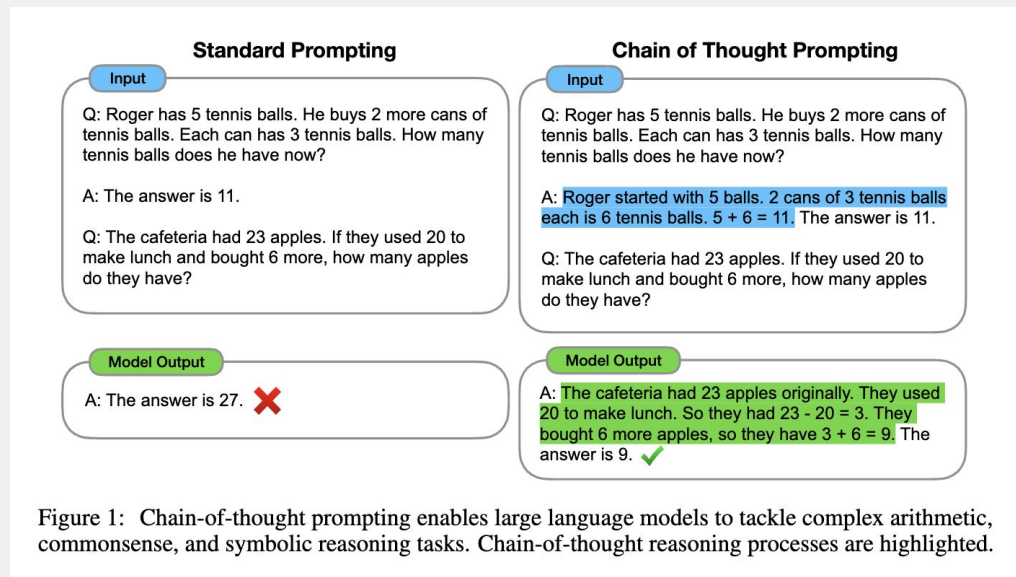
Standard Prompting

Input

Q: Roger has 5 tennis balls. He buys 2 more cans of tennis balls. Each can has 3 tennis balls. How many tennis balls does he have now?

A: The answer is 11.

Q: The cafeteria had 23 apples. If they used 20 to make lunch and bought 6 more, how many apples do they have?

Model Output

A: The answer is 27.

Chain of Thought Prompting

Input

Q: Roger has 5 tennis balls. He buys 2 more cans of tennis balls. Each can has 3 tennis balls. How many tennis balls does he have now?

A: Roger started with 5 balls. 2 cans of 3 tennis balls each is 6 tennis balls. 5 + 6 = 11. The answer is 11.

Q: The cafeteria had 23 apples. If they used 20 to make lunch and bought 6 more, how many apples do they have?

Model Output

A: The cafeteria had 23 apples originally. They used 20 to make lunch. So they had 23 - 20 = 3. They bought 6 more apples, so they have 3 + 6 = 9. The answer is 9.

Figure 1: Chain-of-thought prompting enables large language models to tackle complex arithmetic, commonsense, and symbolic reasoning tasks. Chain-of-thought reasoning processes are highlighted.